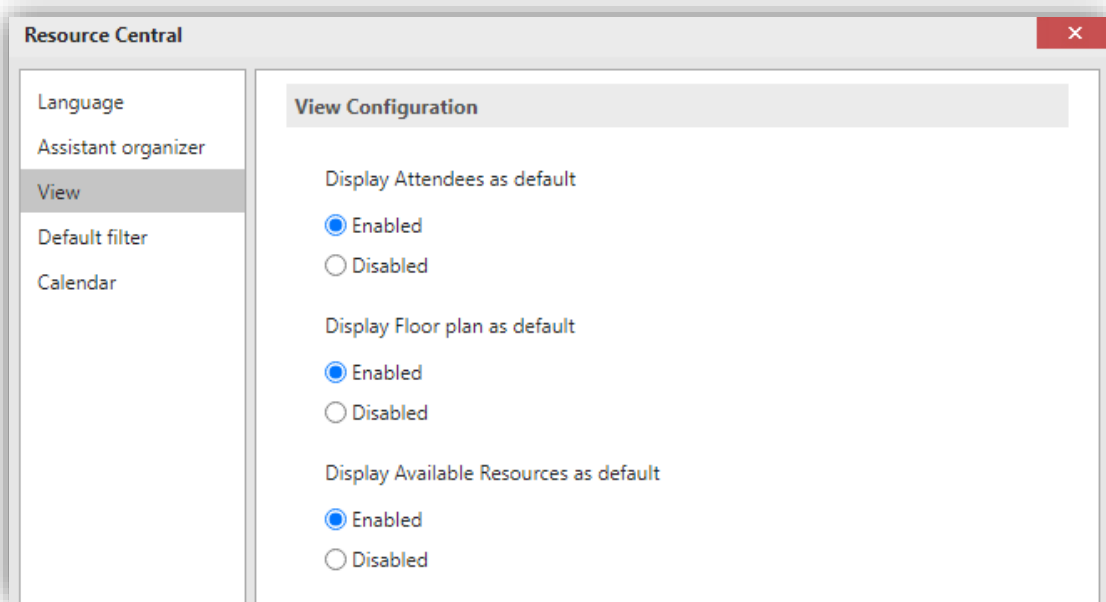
Resource Central

×

Language
Assistant organizer
View
Default filter
Calendar

View Configuration

Display Attendees as default

Enabled
Disabled

Display Floor plan as default

Enabled
Disabled

Display Available Resources as default

Enabled
Disabled